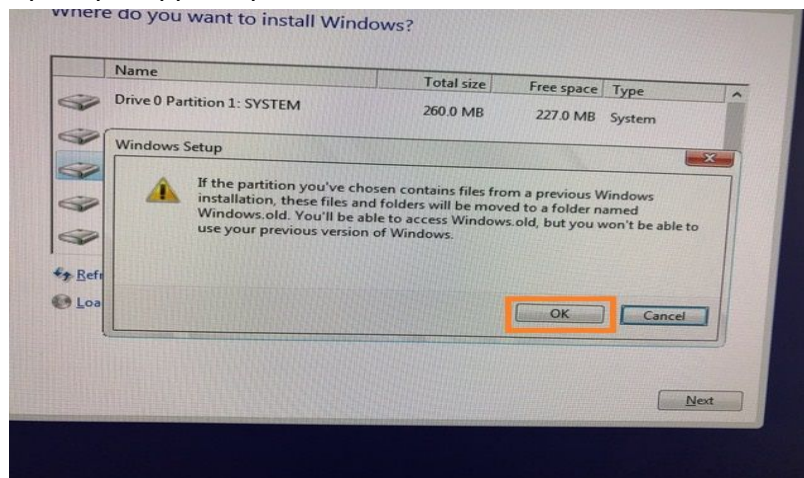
Where do you want to install Windows?

| Name | Total size | Free space | Type |
|---|---|---|---|
| Drive 0 Partition 1: SYSTEM | 260.0 MB | 227.0 MB | System |

Windows Setup

If the partition you've chosen contains files from a previous Windows installation, these files and folders will be moved to a folder named Windows.old. You'll be able to access Windows.old, but you won't be able to use your previous version of Windows.

OK

Cancel

Refr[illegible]

Loa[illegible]

Next